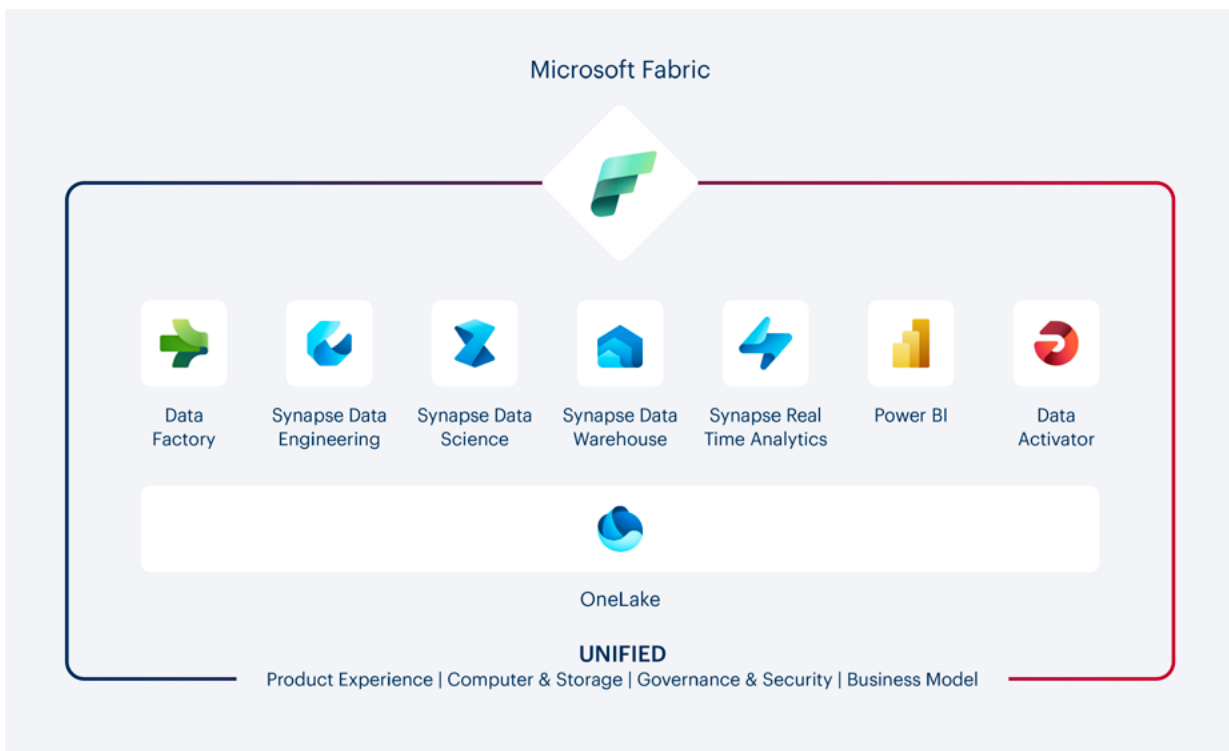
Microsoft Fabric

Data Factory

Synapse Data Engineering

Synapse Data Science

Synapse Data Warehouse

Synapse Real Time Analytics

Power BI

Data Activator

OneLake

UNIFIED

Product Experience | Computer & Storage | Governance & Security | Business Model